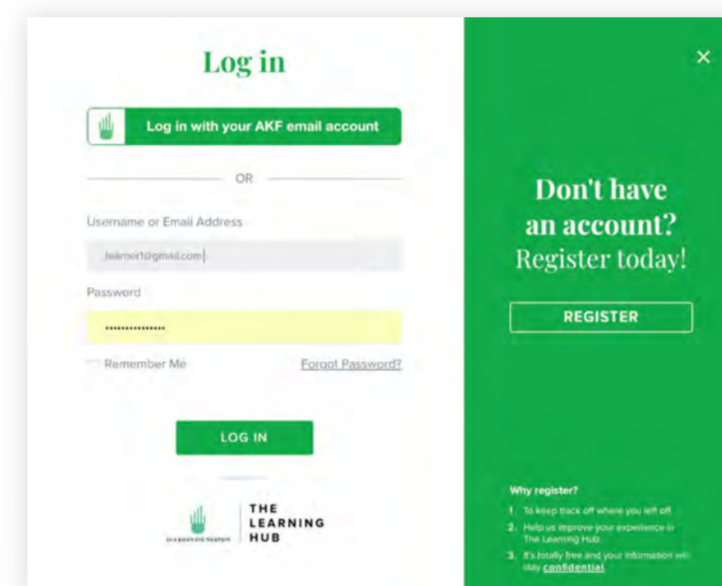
Log in

Log in with your AKF email account

OR

Username or Email Address

learner1@gmail.com

Password

•••••••••••••••

Remember Me

Forgot Password?

LOG IN

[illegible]

THE LEARNING HUB

×

Don't have an account? Register today!

REGISTER

Why register?

1. To keep track of where you left off

2. Help us improve your experience in The Learning Hub

3. It's totally free and your information will stay confidential